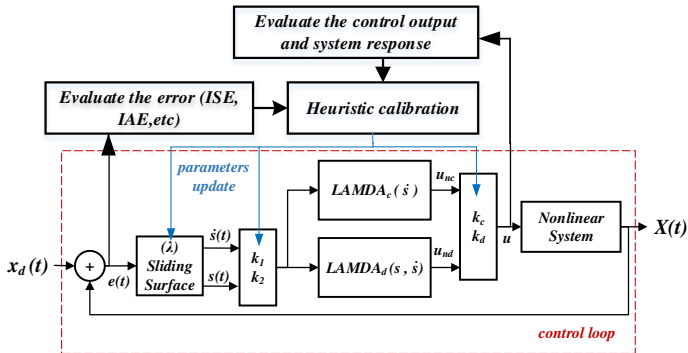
Evaluate the control output and system response

Evaluate the error (ISE, IAE,etc)

Heuristic calibration

parameters update

$LAMDA_c(\dot{s})$

$u_{nc}$

$k_c$
$k_d$

Nonlinear System

$X(t)$

$x_d(t)$

+

$e(t)$

$(\lambda)$
Sliding Surface

$\dot{s}(t)$

$s(t)$

$k_1$
$k_2$

$LAMDA_d(s, \dot{s})$

$u_{nd}$

$u$

control loop